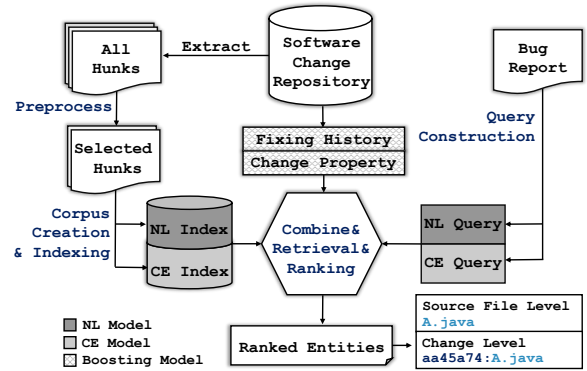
All Hunks

Extract

Software Change Repository

Bug Report

Preprocess

Query Construction

Fixing History

Change Property

Selected Hunks

Corpus Creation & Indexing

NL Index

CE Index

Combine& Retrieval& Ranking

NL Query

CE Query

NL Model

CE Model

Boosting Model

Ranked Entities

Source File Level
A.java

Change Level
aa45a74:A.java